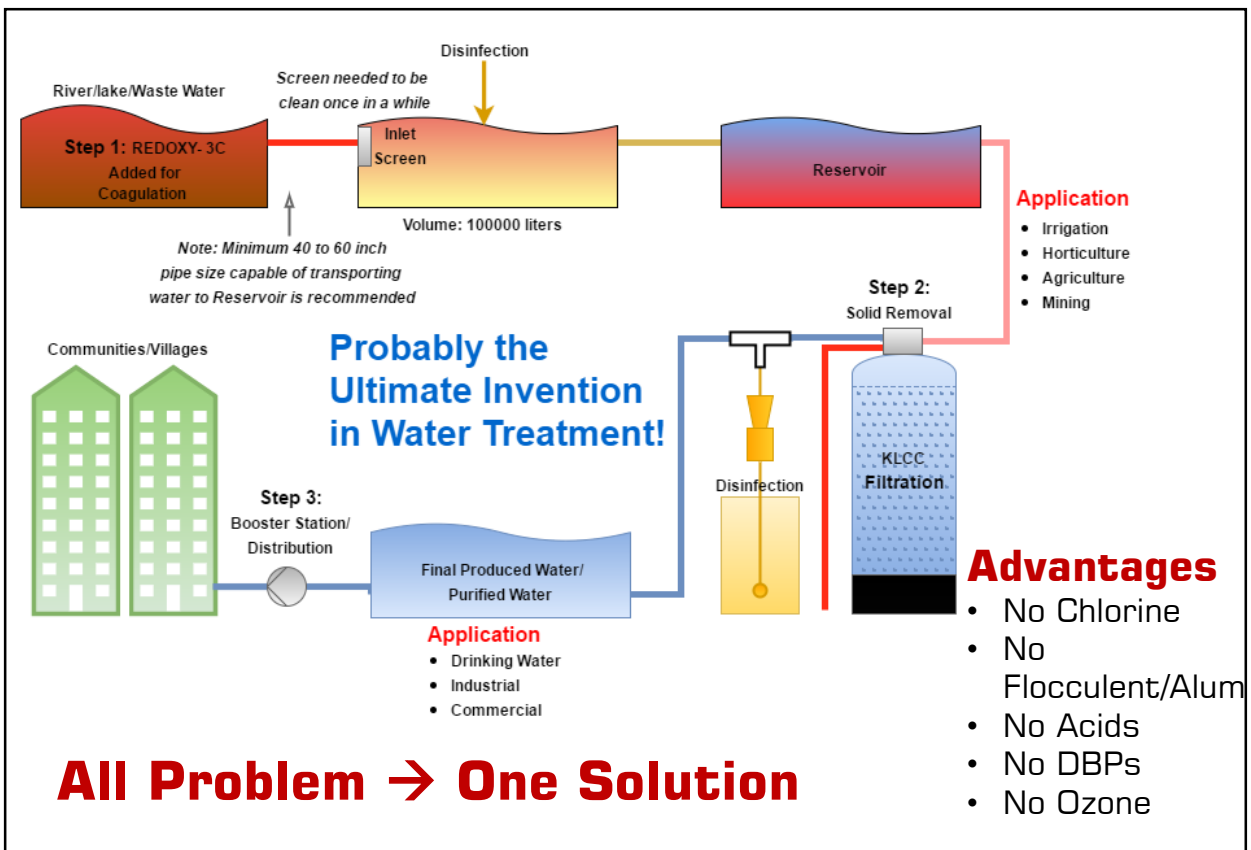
River/lake/Waste Water

Step 1: REDOXY- 3C Added for Coagulation

Screen needed to be clean once in a while

Disinfection

Inlet Screen

Volume: 100000 liters

Reservoir

Note: Minimum 40 to 60 inch pipe size capable of transporting water to Reservoir is recommended

Application
- Irrigation
- Horticulture
- Agriculture
- Mining

Step 2: Solid Removal

Communities/Villages

Probably the Ultimate Invention in Water Treatment!

Disinfection

KLCC Filtration

Step 3: Booster Station/ Distribution

Final Produced Water/ Purified Water

Application
- Drinking Water
- Industrial
- Commercial

Advantages
- No Chlorine
- No Flocculent/Alum
- No Acids
- No DBPs
- No Ozone

All Problem → One Solution